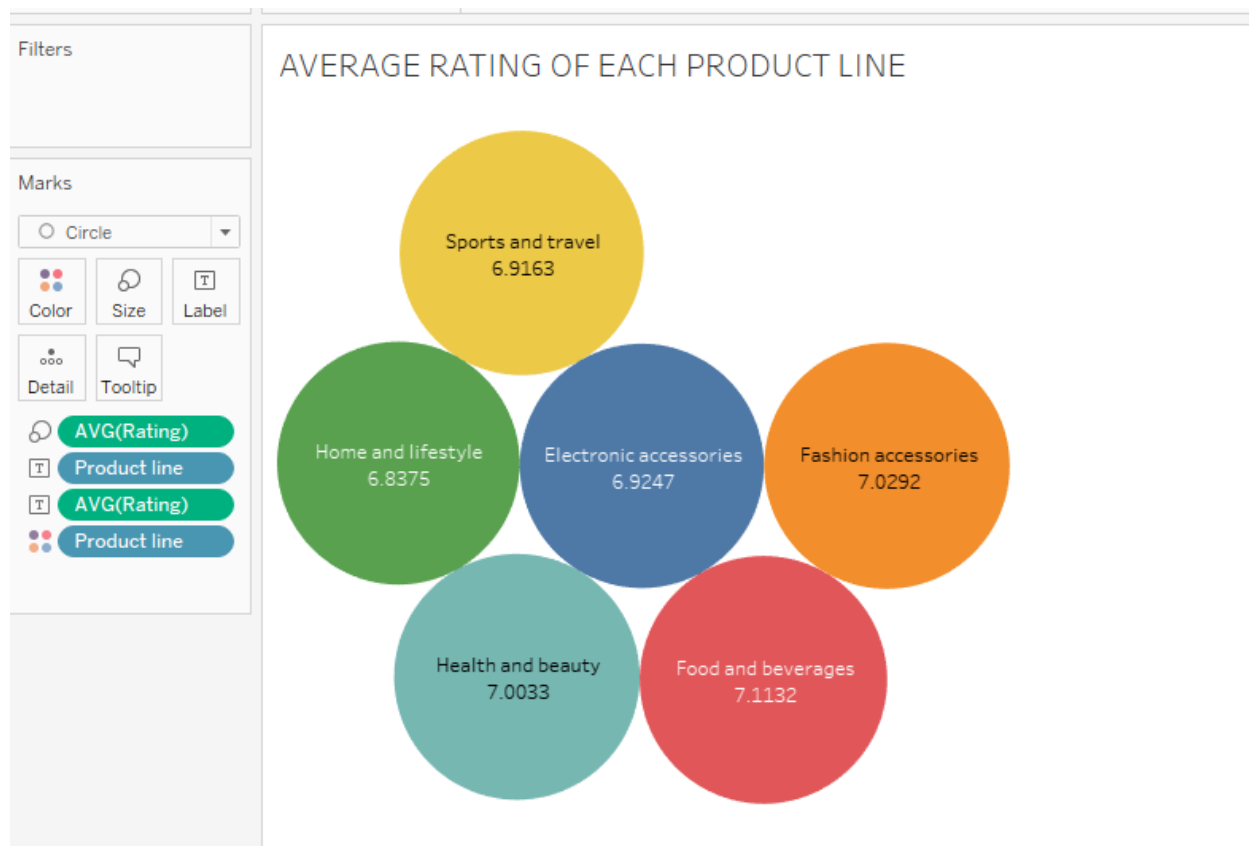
Filters

Marks

Circle

Color

Size

Label

Detail

Tooltip

AVG(Rating)

Product line

AVG(Rating)

Product line

AVERAGE RATING OF EACH PRODUCT LINE

Sports and travel
6.9163

Home and lifestyle
6.8375

Electronic accessories
6.9247

Fashion accessories
7.0292

Health and beauty
7.0033

Food and beverages
7.1132